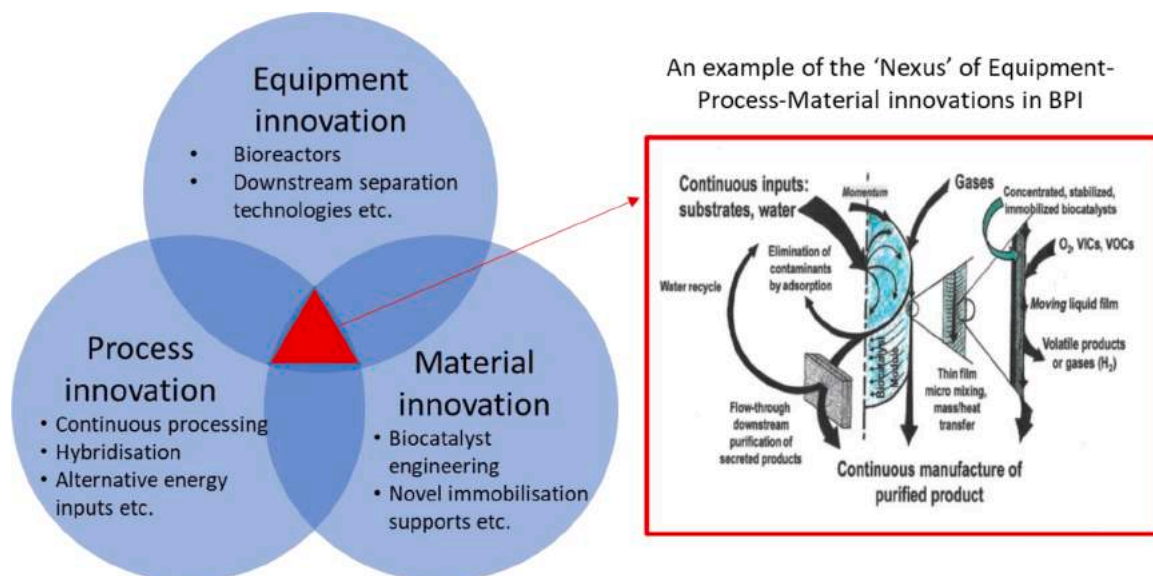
Equipment innovation
• Bioreactors
• Downstream separation technologies etc.

Process innovation
• Continuous processing
• Hybridisation
• Alternative energy inputs etc.

Material innovation
• Biocatalyst engineering
• Novel immobilisation supports etc.

An example of the 'Nexus' of Equipment-Process-Material innovations in BPI

Continuous inputs: substrates, water
Momentum
Gases
Concentrated, stabilized, immobilized biocatalysts
Elimination of contaminants by adsorption
$O_2$, VICs, VOCs
Water recycle
Moving liquid film
Biocatalyst Module
Volatile products or gases ($H_2$)
Thin film micro mixing, mass/heat transfer
Flow-through downstream purification of secreted products
Continuous manufacture of purified product